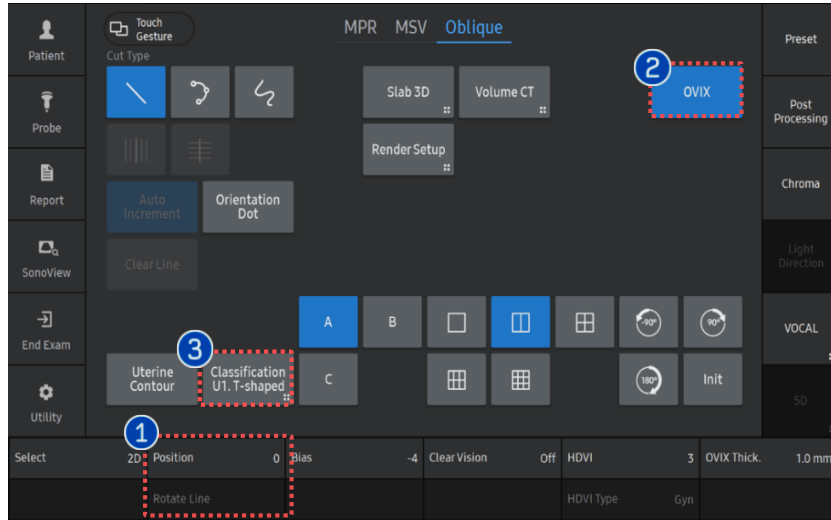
Patient
Probe
Report
SonoView
End Exam
Utility

Touch Gesture
Cut Type

MPR MSV Oblique

Slab 3D
Volume CT
Render Setup

2
OVIX

Auto Increment
Orientation Dot
Clear Line

A
B
C
-90°
90°
180°
Init

Uterine Contour
3
Classification U1. T-shaped

Preset
Post Processing
Chroma
Light Direction
VOCAL
5D

1
Select 2D
Position 0
Rotate Line
Bias -4
Clear Vision Off
HDVI 3
HDVI Type Gyn
OVIX Thick. 1.0 mm